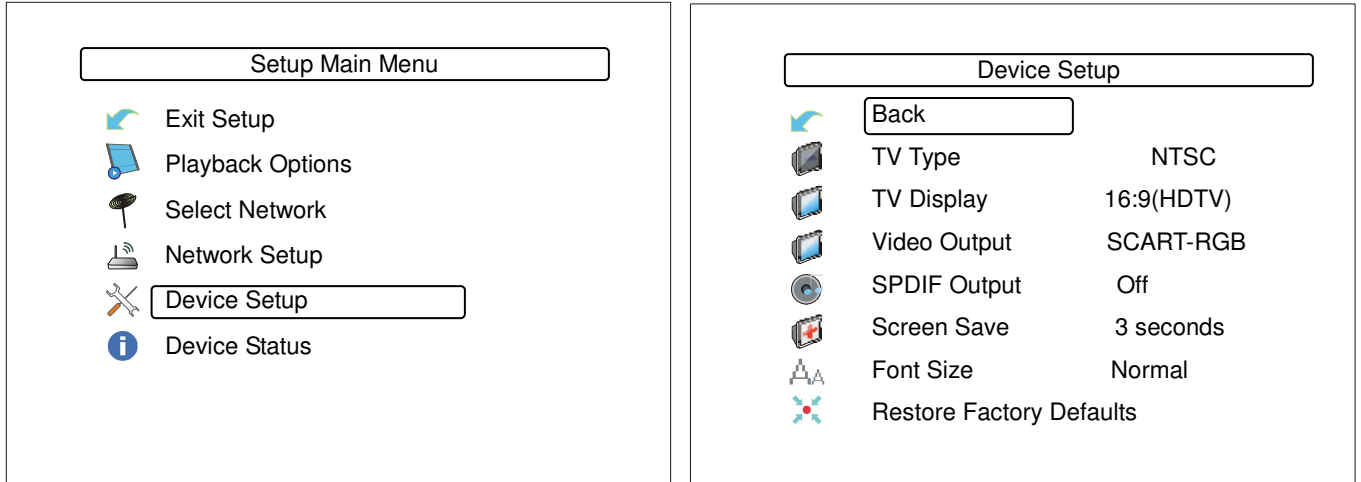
Setup Main Menu

Exit Setup
Playback Options
Select Network
Network Setup
Device Setup
Device Status

Device Setup

Back
TV Type NTSC
TV Display 16:9(HDTV)
Video Output SCART-RGB
SPDIF Output Off
Screen Save 3 seconds
Font Size Normal
Restore Factory Defaults